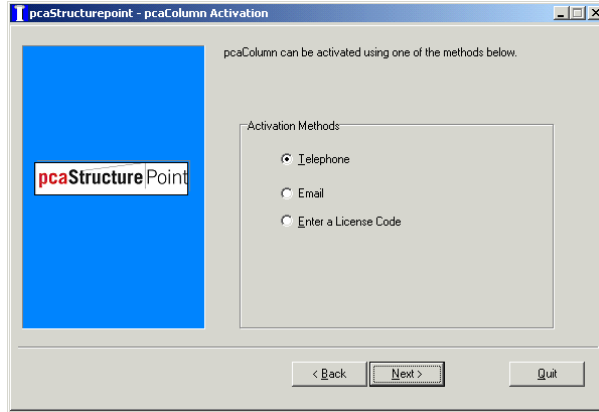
pcaStructurepoint - pcaColumn Activation

pcaStructure Point

pcaColumn can be activated using one of the methods below.

Activation Methods

Telephone

Email

Enter a License Code

< Back

Next >

Quit